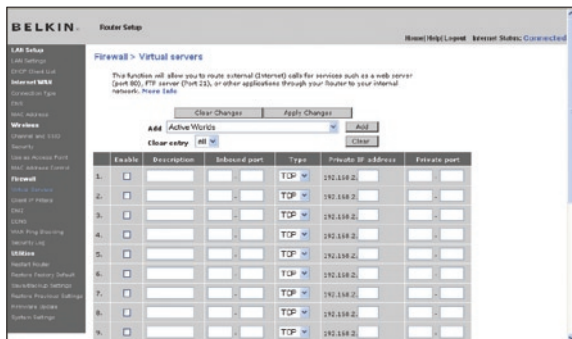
BELKIN. Router Setup

Home| Help| Logout Internet Status: Connected

LAN Setup
LAN Settings
DHCP Client List
Internet WAN
Connection Type
DNS
MAC Address
Wireless
Channel and SSID
Security
Use as Access Point
MAC Address Control
Firewall
Virtual Servers
Client IP Filters
DMZ
DDNS
WAN Ping Blocking
Security Log
Utilities
Restart Router
Restore Factory Default
Save/Backup Settings
Restore Previous Settings
Firmware Update
System Settings

Firewall > Virtual servers

This function will allow you to route external (Internet) calls for services such as a web server (port 80), FTP server (Port 21), or other applications through your Router to your internal network. More Info

Clear Changes | Apply Changes

Add Active Worlds | Add

Clear entry all | Clear

| | Enable | Description | Inbound port | Type | Private IP address | Private port |
|---|---|---|---|---|---|---|
| 1. | ☐ | | - | TCP | 192.168.2. | - |
| 2. | ☐ | | - | TCP | 192.168.2. | - |
| 3. | ☐ | | - | TCP | 192.168.2. | - |
| 4. | ☐ | | - | TCP | 192.168.2. | - |
| 5. | ☐ | | - | TCP | 192.168.2. | - |
| 6. | ☐ | | - | TCP | 192.168.2. | - |
| 7. | ☐ | | - | TCP | 192.168.2. | - |
| 8. | ☐ | | - | TCP | 192.168.2. | - |
| 9. | ☐ | | - | TCP | 192.168.2. | - |